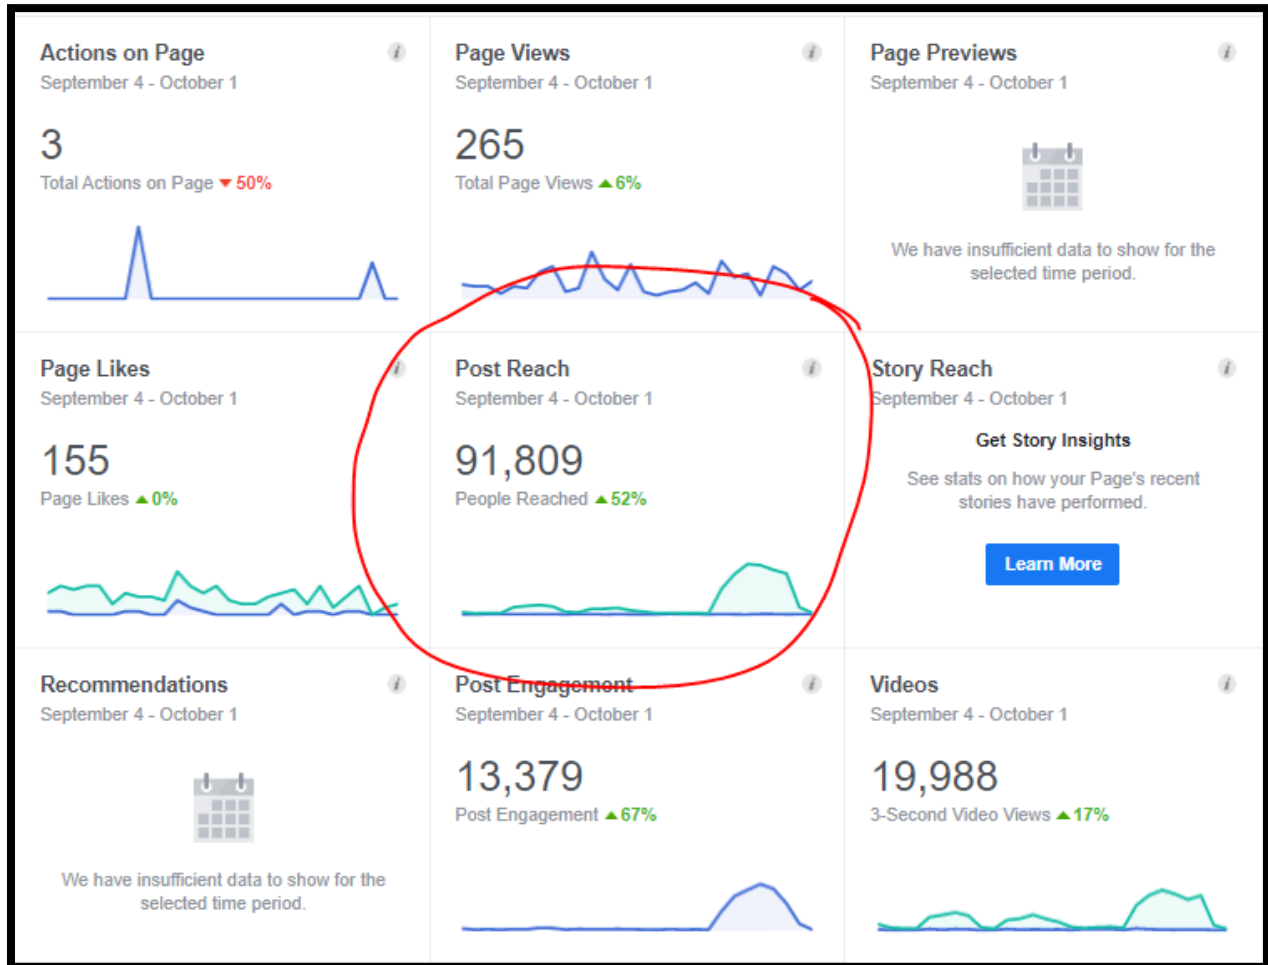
Actions on Page
September 4 - October 1

3
Total Actions on Page ▼50%

Page Views
September 4 - October 1

265
Total Page Views ▲6%

Page Previews
September 4 - October 1

We have insufficient data to show for the selected time period.

Page Likes
September 4 - October 1

155
Page Likes ▲0%

Post Reach
September 4 - October 1

91,809
People Reached ▲52%

Story Reach
September 4 - October 1

Get Story Insights

See stats on how your Page's recent stories have performed.

Learn More

Recommendations
September 4 - October 1

We have insufficient data to show for the selected time period.

Post Engagement
September 4 - October 1

13,379
Post Engagement ▲67%

Videos
September 4 - October 1

19,988
3-Second Video Views ▲17%